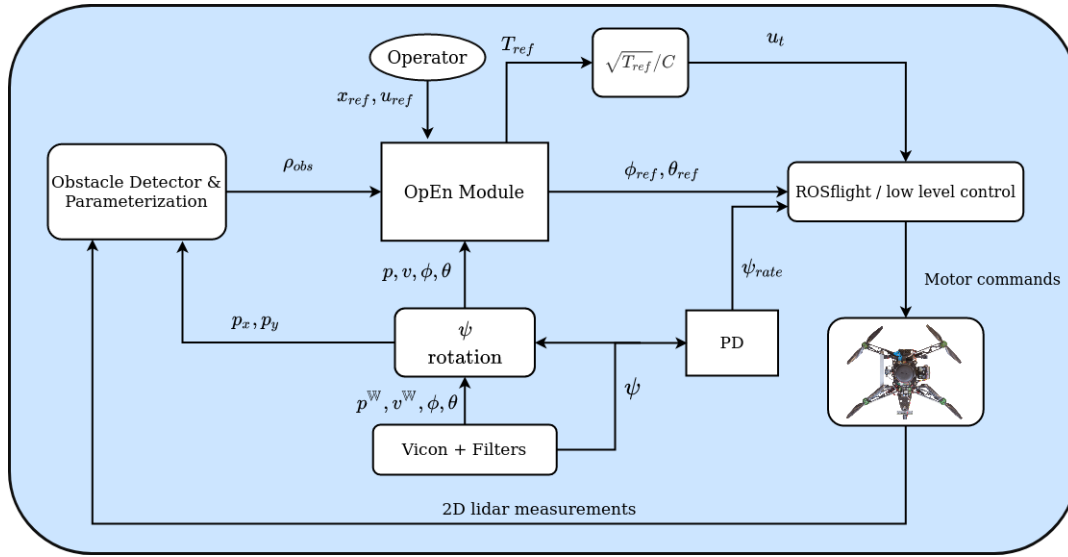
Operator

$x_{ref}, u_{ref}$

$T_{ref}$

$\sqrt{T_{ref}}/C$

$u_t$

Obstacle Detector & Parameterization

$\rho_{obs}$

OpEn Module

$\phi_{ref}, \theta_{ref}$

ROSflight / low level control

$p, v, \phi, \theta$

$\psi_{rate}$

Motor commands

$p_x, p_y$

$\psi$
rotation

PD

$p^{\mathbb{W}}, v^{\mathbb{W}}, \phi, \theta$

$\psi$

Vicon + Filters

2D lidar measurements